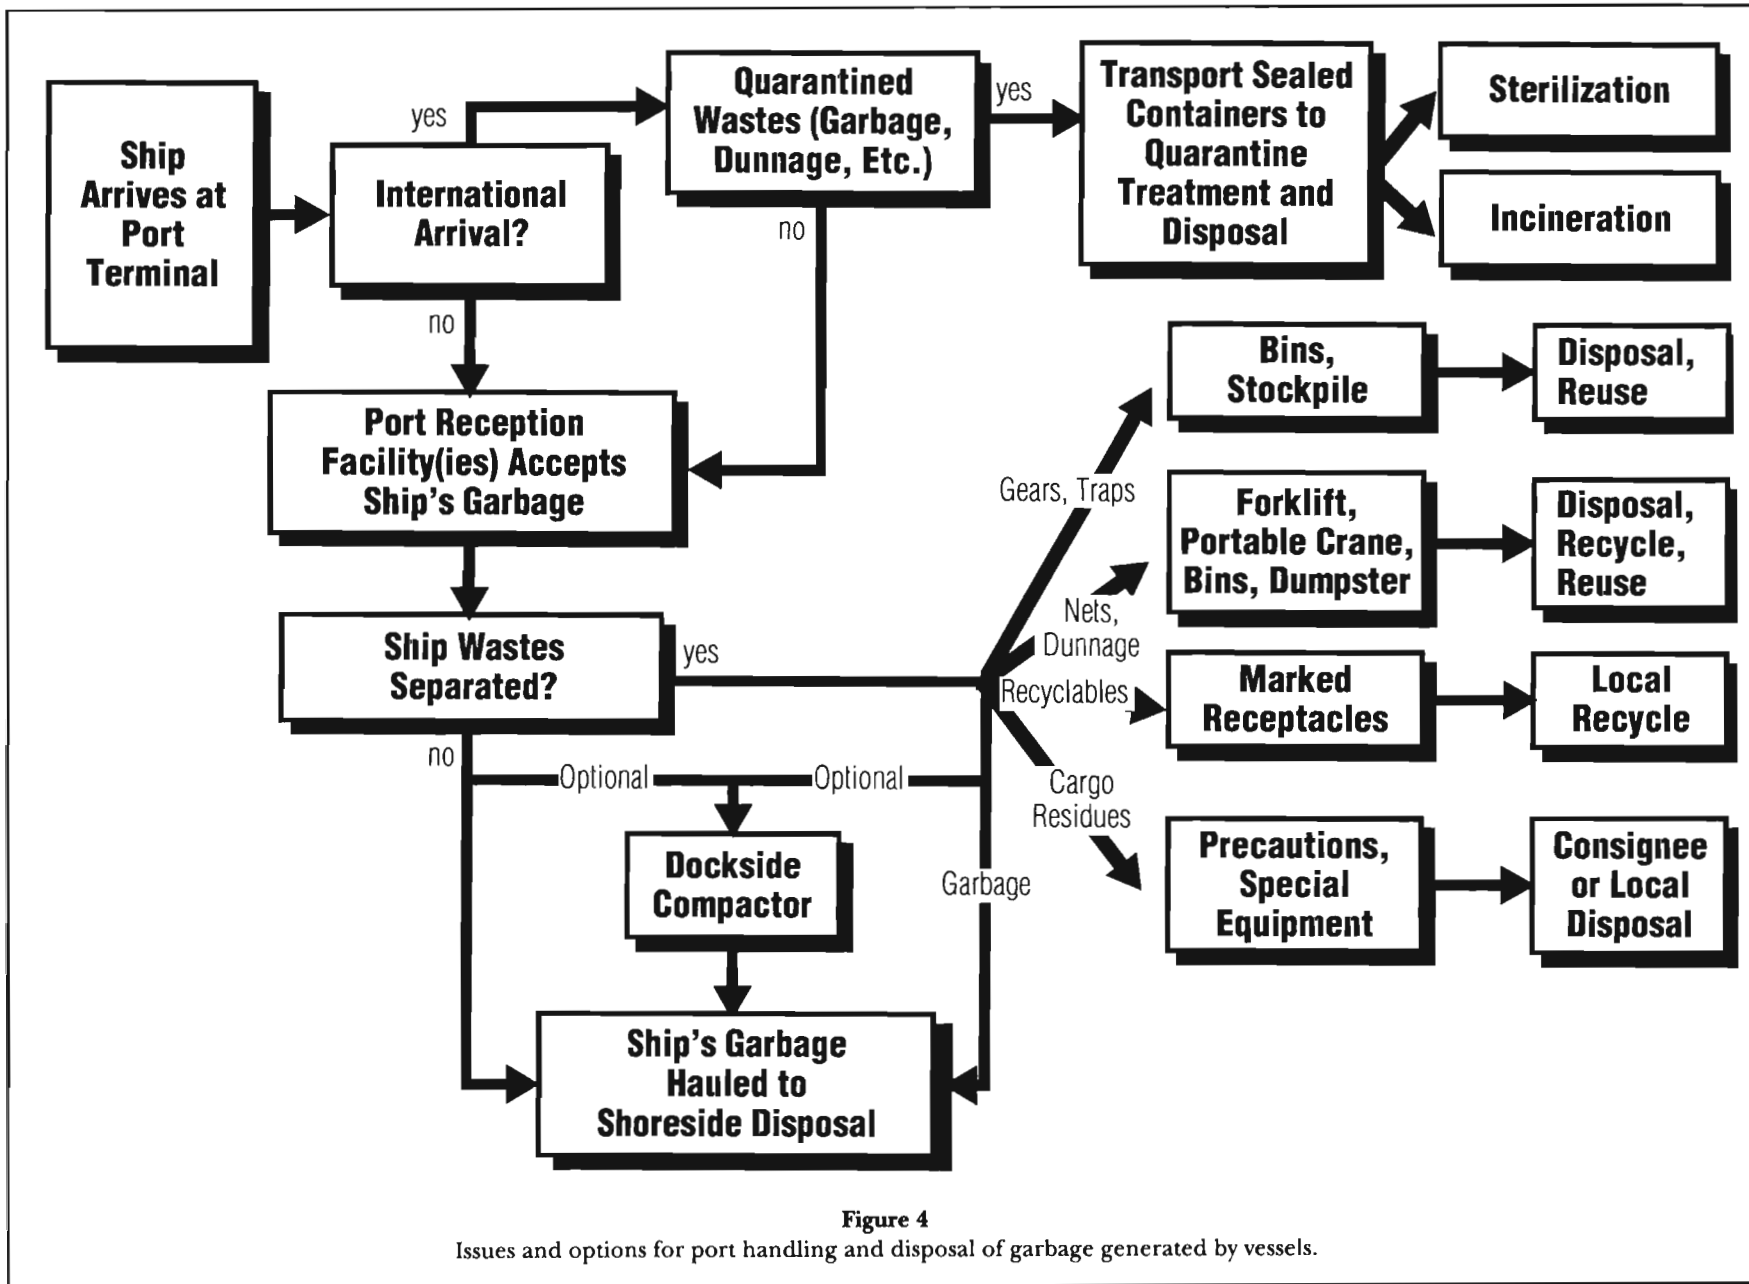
Ship Arrives at Port Terminal

International Arrival?

yes

Quarantined Wastes (Garbage, Dunnage, Etc.)

yes

Transport Sealed Containers to Quarantine Treatment and Disposal

Sterilization

Incineration

no

no

Port Reception Facility(ies) Accepts Ship's Garbage

Bins, Stockpile

Disposal, Reuse

Gears, Traps

Forklift, Portable Crane, Bins, Dumpster

Disposal, Recycle, Reuse

Nets, Dunnage

Ship Wastes Separated?

yes

Recyclables

Marked Receptacles

Local Recycle

no

Optional

Optional

Cargo Residues

Precautions, Special Equipment

Consignee or Local Disposal

Dockside Compactor

Garbage

Ship's Garbage Hauled to Shoreside Disposal

Figure 4
Issues and options for port handling and disposal of garbage generated by vessels.